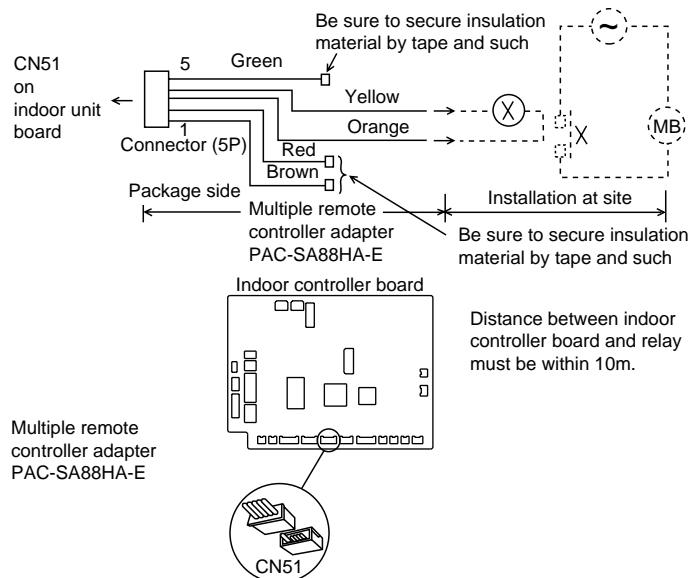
Be sure to secure insulation material by tape and such

CN51 on indoor unit board

5

Green

Yellow

Orange

1

Connector (5P)

Red

Brown

X

~

X

MB

Package side

Multiple remote controller adapter PAC-SA88HA-E

Installation at site

Be sure to secure insulation material by tape and such

Indoor controller board

Distance between indoor controller board and relay must be within 10m.

Multiple remote controller adapter PAC-SA88HA-E

CN51